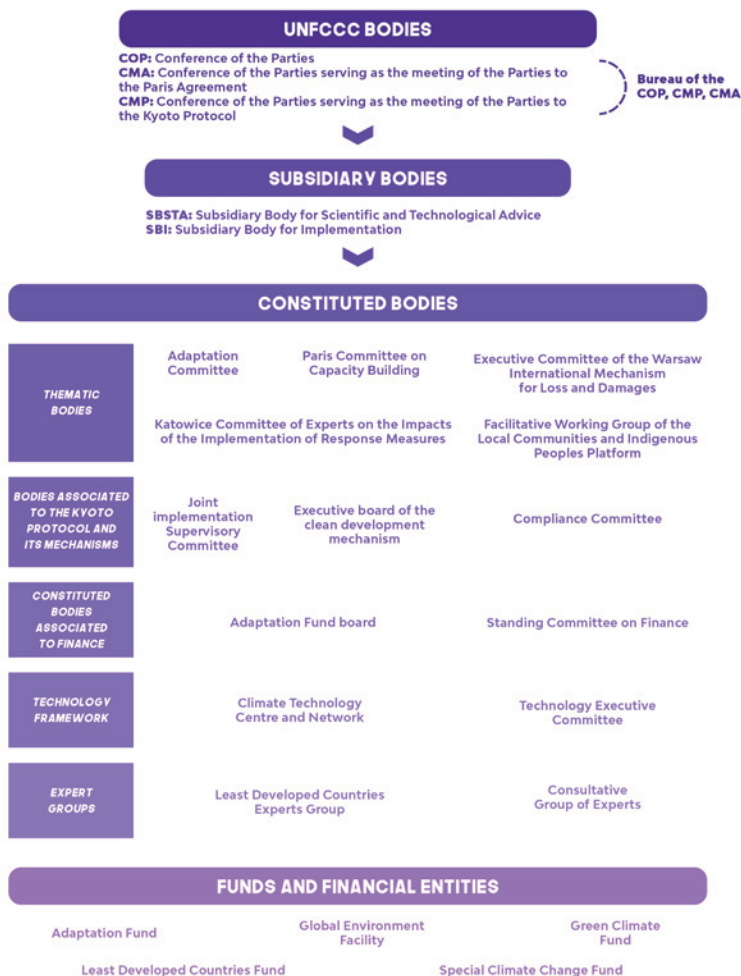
UNFCCC BODIES

COP: Conference of the Parties
CMA: Conference of the Parties serving as the meeting of the Parties to the Paris Agreement
CMP: Conference of the Parties serving as the meeting of the Parties to the Kyoto Protocol

Bureau of the COP, CMP, CMA

SUBSIDIARY BODIES

SBSTA: Subsidiary Body for Scientific and Technological Advice
SBI: Subsidiary Body for Implementation

CONSTITUTED BODIES

THEMATIC BODIES

Adaptation Committee

Paris Committee on Capacity Building

Executive Committee of the Warsaw International Mechanism for Loss and Damages

Katowice Committee of Experts on the Impacts of the Implementation of Response Measures

Facilitative Working Group of the Local Communities and Indigenous Peoples Platform

BODIES ASSOCIATED TO THE KYOTO PROTOCOL AND ITS MECHANISMS

Joint implementation Supervisory Committee

Executive board of the clean development mechanism

Compliance Committee

CONSTITUTED BODIES ASSOCIATED TO FINANCE

Adaptation Fund board

Standing Committee on Finance

TECHNOLOGY FRAMEWORK

Climate Technology Centre and Network

Technology Executive Committee

EXPERT GROUPS

Least Developed Countries Experts Group

Consultative Group of Experts

FUNDS AND FINANCIAL ENTITIES

Adaptation Fund

Global Environment Facility

Green Climate Fund

Least Developed Countries Fund

Special Climate Change Fund